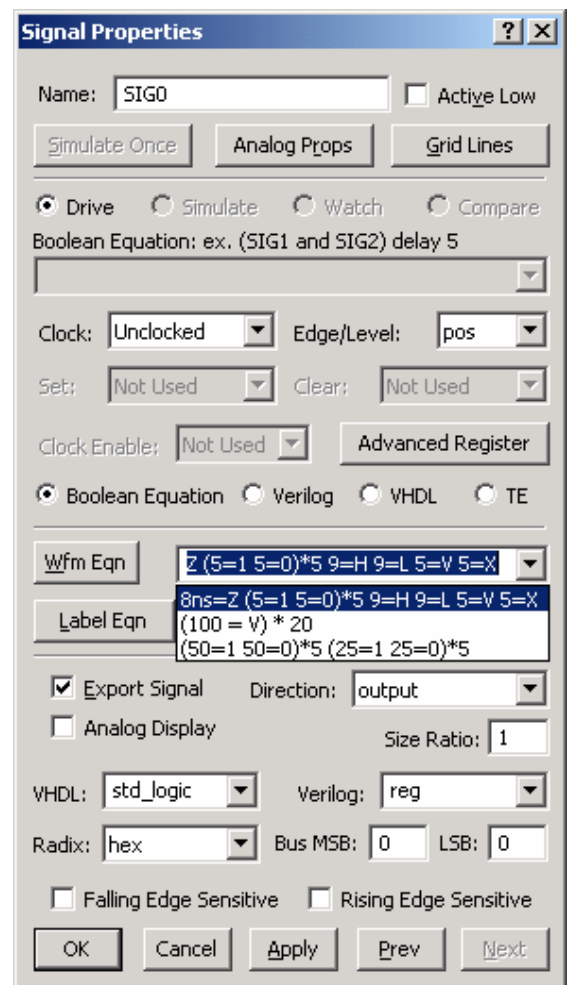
Signal Properties ? X

Name: SIG0 Active Low

Simulate Once Analog Props Grid Lines

Drive Simulate Watch Compare

Boolean Equation: ex. (SIG1 and SIG2) delay 5

Clock: Unclocked Edge/Level: pos

Set: Not Used Clear: Not Used

Clock Enable: Not Used Advanced Register

Boolean Equation Verilog VHDL TE

Wfm Eqn Z (5=1 5=0)*5 9=H 9=L 5=V 5=X

8ns=Z (5=1 5=0)*5 9=H 9=L 5=V 5=X
(100 = V) * 20
(50=1 50=0)*5 (25=1 25=0)*5

Label Eqn

Export Signal Direction: output

Analog Display Size Ratio: 1

VHDL: std_logic Verilog: reg

Radix: hex Bus MSB: 0 LSB: 0

Falling Edge Sensitive Rising Edge Sensitive

OK Cancel Apply Prev Next